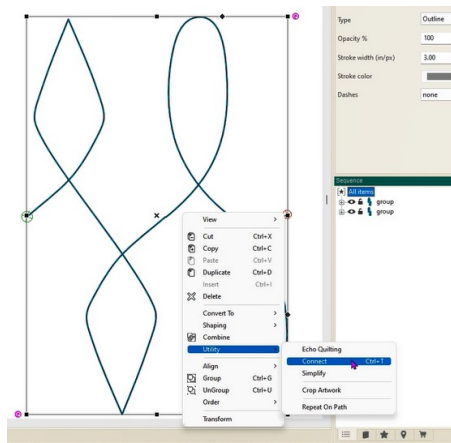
Type
Outline
Opacity %
100
Stroke width (in/px)
3.00
Stroke color
Dashes
none

Sequence
All items
group
group

View
Cut Ctrl+X
Copy Ctrl+C
Paste Ctrl+V
Duplicate Ctrl+D
Insert Ctrl+I
Delete
Convert To
Shaping
Combine
Utility
Align
Group Ctrl+G
UnGroup Ctrl+U
Order
Transform

Echo Quilting
Connect Ctrl+T
Simplify
Crop Artwork
Repeat On Path